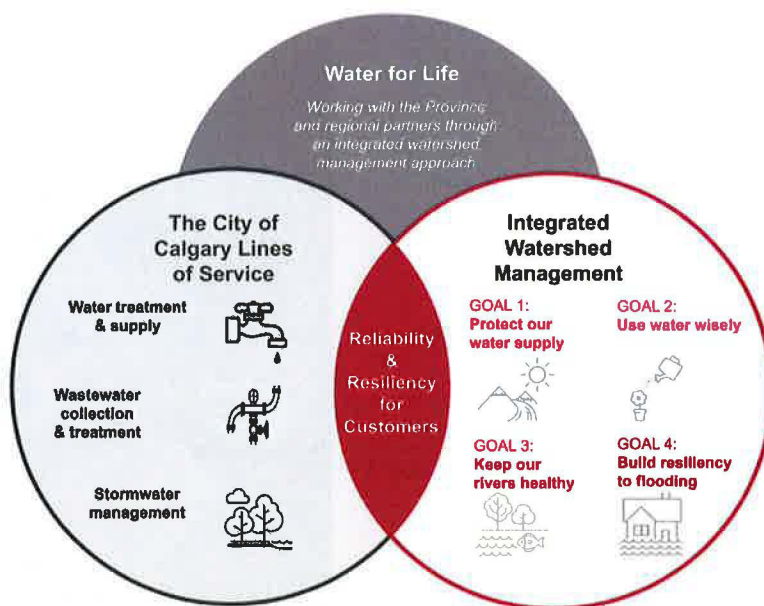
Water for Life

Working with the Province and regional partners through an integrated watershed management approach

The City of Calgary Lines of Service

Water treatment & supply

Wastewater collection & treatment

Stormwater management

Reliability & Resiliency for Customers

Integrated Watershed Management

GOAL 1: Protect our water supply

GOAL 2: Use water wisely

GOAL 3: Keep our rivers healthy

GOAL 4: Build resiliency to flooding